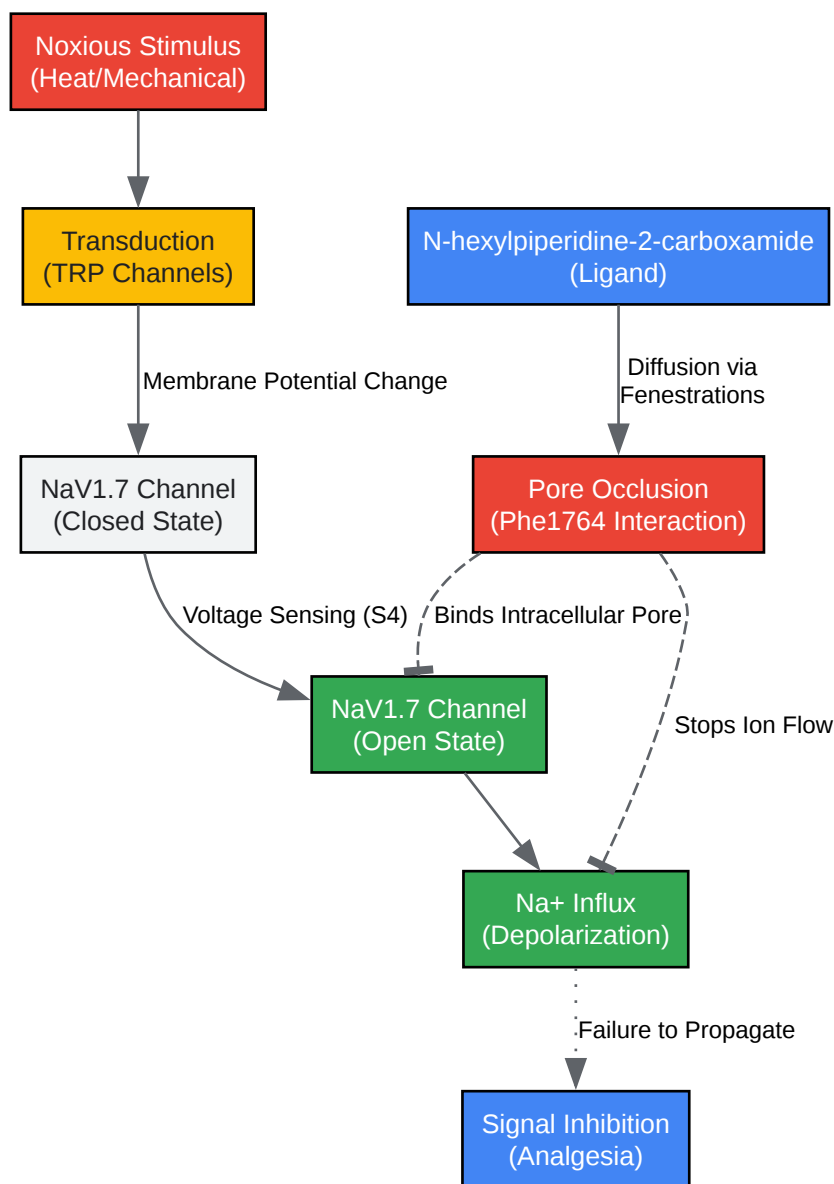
Noxious Stimulus
(Heat/Mechanical)

Transduction
(TRP Channels)

N-hexylpiperidine-2-carboxamide
(Ligand)

Membrane Potential Change

Diffusion via
Fenestrations

NaV1.7 Channel
(Closed State)

Pore Occlusion
(Phe1764 Interaction)

Voltage Sensing (S4)

Binds Intracellular Pore

NaV1.7 Channel
(Open State)

Stops Ion Flow

Na+ Influx
(Depolarization)

Failure to Propagate

Signal Inhibition
(Analgesia)